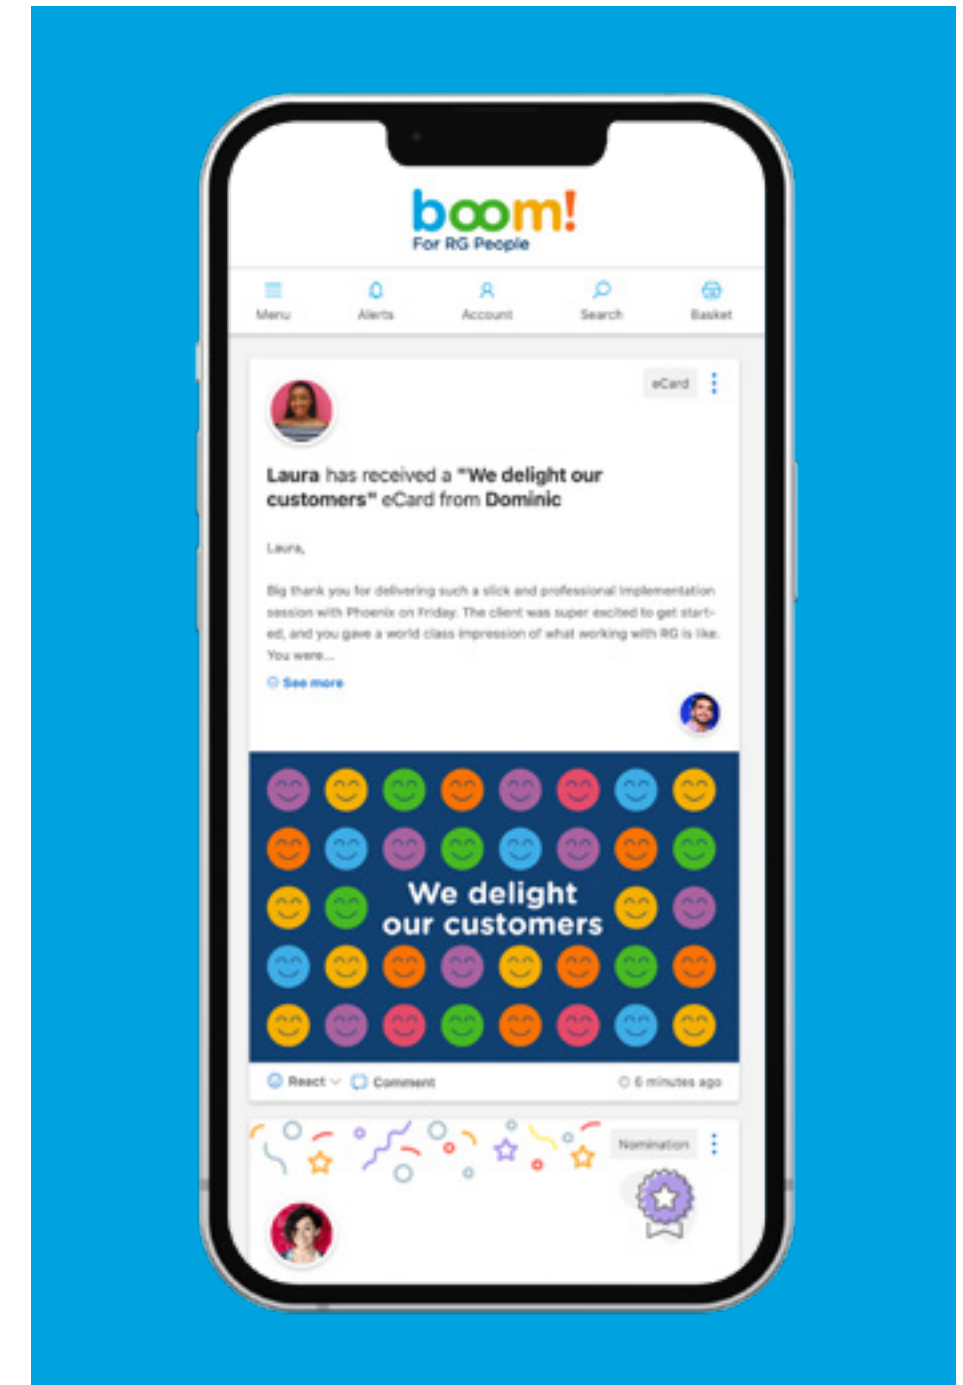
boom!
For RG People

Menu
Alerts
Account
Search
Basket

eCard

Laura has received a "We delight our customers" eCard from Dominic

Laura,

Big thank you for delivering such a slick and professional implementation session with Phoenix on Friday. The client was super excited to get started, and you gave a world class impression of what working with RG is like. You were...

See more

We delight our customers

React
Comment
6 minutes ago

Nomination